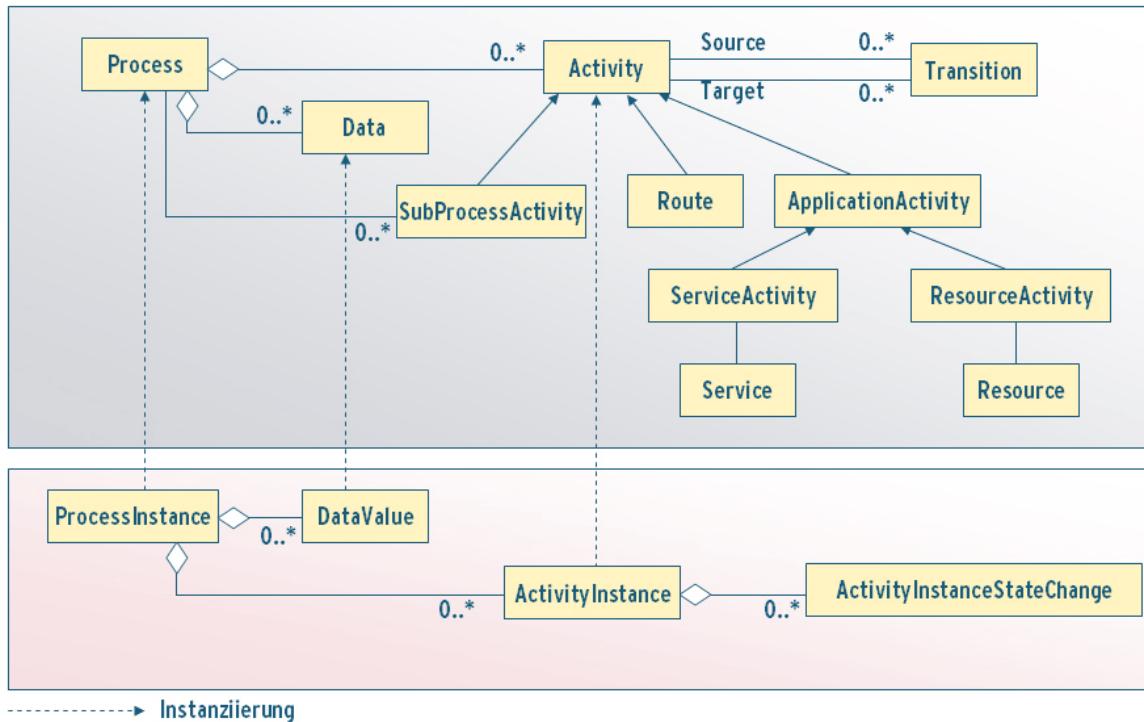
Process
0..*
Activity
Source
0..*
Transition
Target
0..*
0..*
Data
SubProcessActivity
0..*
Route
ApplicationActivity
ServiceActivity
ResourceActivity
Service
Resource

ProcessInstance
DataValue
0..*
ActivityInstance
0..*
ActivityInstanceStateChange
0..*

Instanziierung